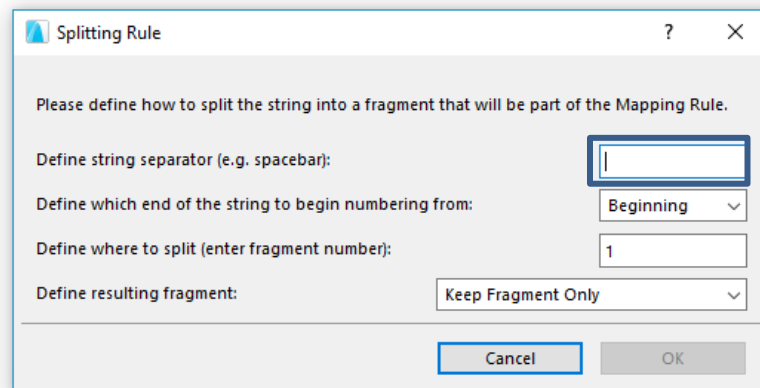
Splitting Rule ? ✕

Please define how to split the string into a fragment that will be part of the Mapping Rule.

Define string separator (e.g. spacebar):

Define which end of the string to begin numbering from: Beginning

Define where to split (enter fragment number): 1

Define resulting fragment: Keep Fragment Only

Cancel OK